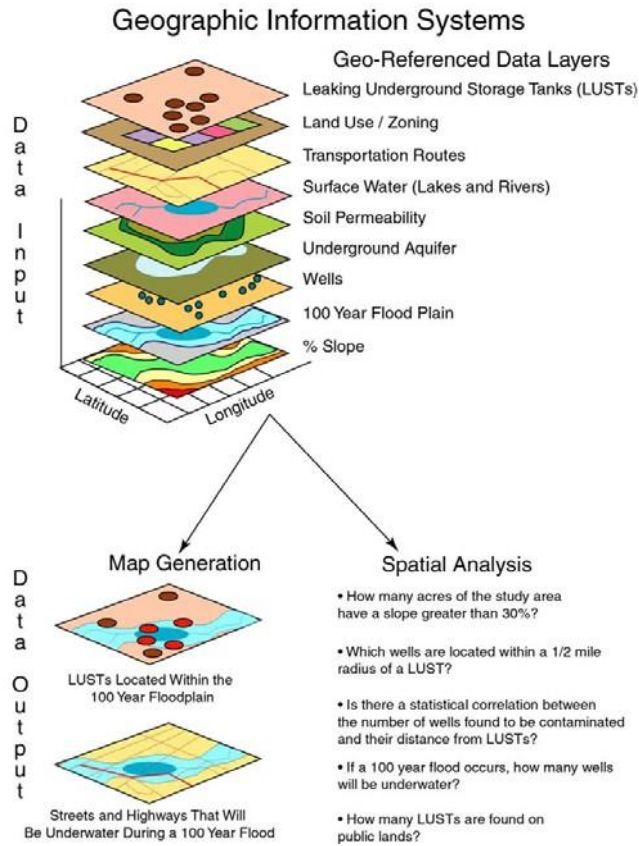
Geographic Information Systems

Geo-Referenced Data Layers

Data Input

Leaking Underground Storage Tanks (LUSTs)

Land Use / Zoning

Transportation Routes

Surface Water (Lakes and Rivers)

Soil Permeability

Underground Aquifer

Wells

100 Year Flood Plain

% Slope

Latitude

Longitude

Map Generation

Spatial Analysis

Data Output

LUSTs Located Within the 100 Year Floodplain

Streets and Highways That Will Be Underwater During a 100 Year Flood

• How many acres of the study area have a slope greater than 30%?

• Which wells are located within a 1/2 mile radius of a LUST?

• Is there a statistical correlation between the number of wells found to be contaminated and their distance from LUSTs?

• If a 100 year flood occurs, how many wells will be underwater?

• How many LUSTs are found on public lands?